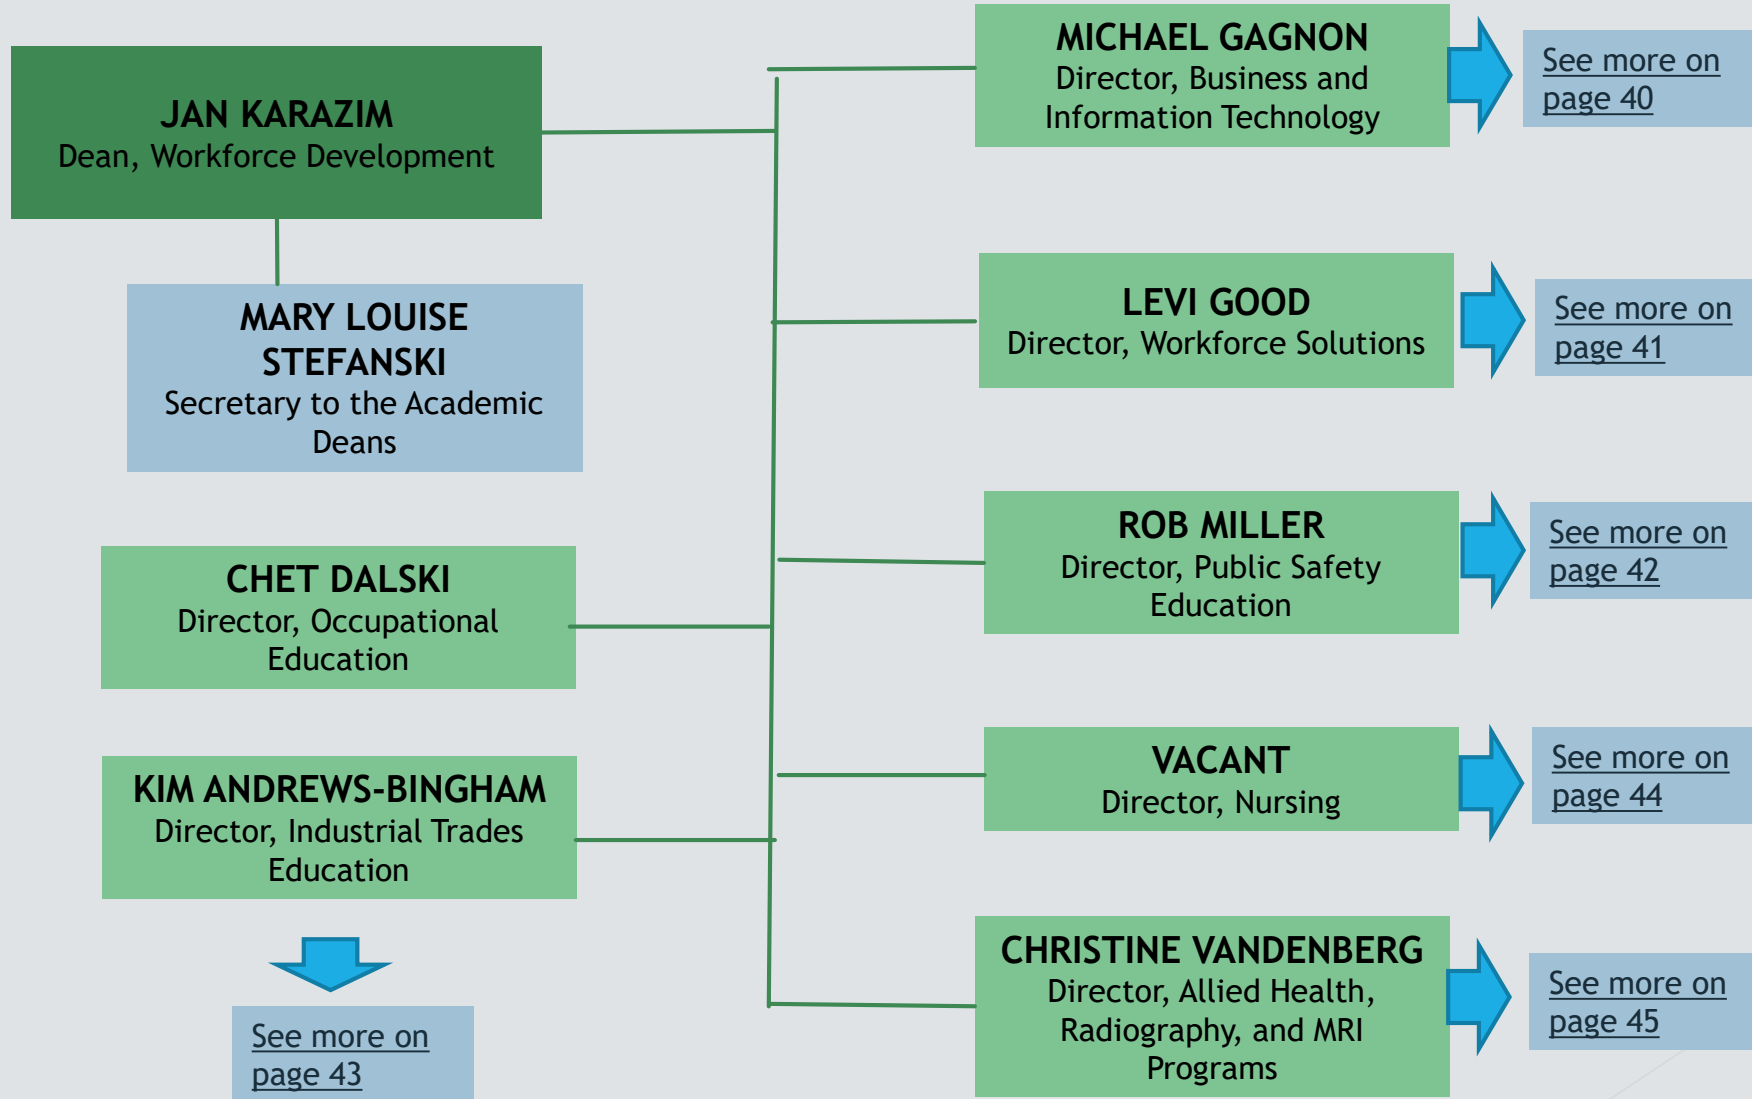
JAN KARAZIM
Dean, Workforce Development

MARY LOUISE STEFANSKI
Secretary to the Academic Deans

CHET DALSKI
Director, Occupational Education

KIM ANDREWS-BINGHAM
Director, Industrial Trades Education

See more on page 43

MICHAEL GAGNON
Director, Business and Information Technology

See more on page 40

LEVI GOOD
Director, Workforce Solutions

See more on page 41

ROB MILLER
Director, Public Safety Education

See more on page 42

VACANT
Director, Nursing

See more on page 44

CHRISTINE VANDENBERG
Director, Allied Health, Radiography, and MRI Programs

See more on page 45